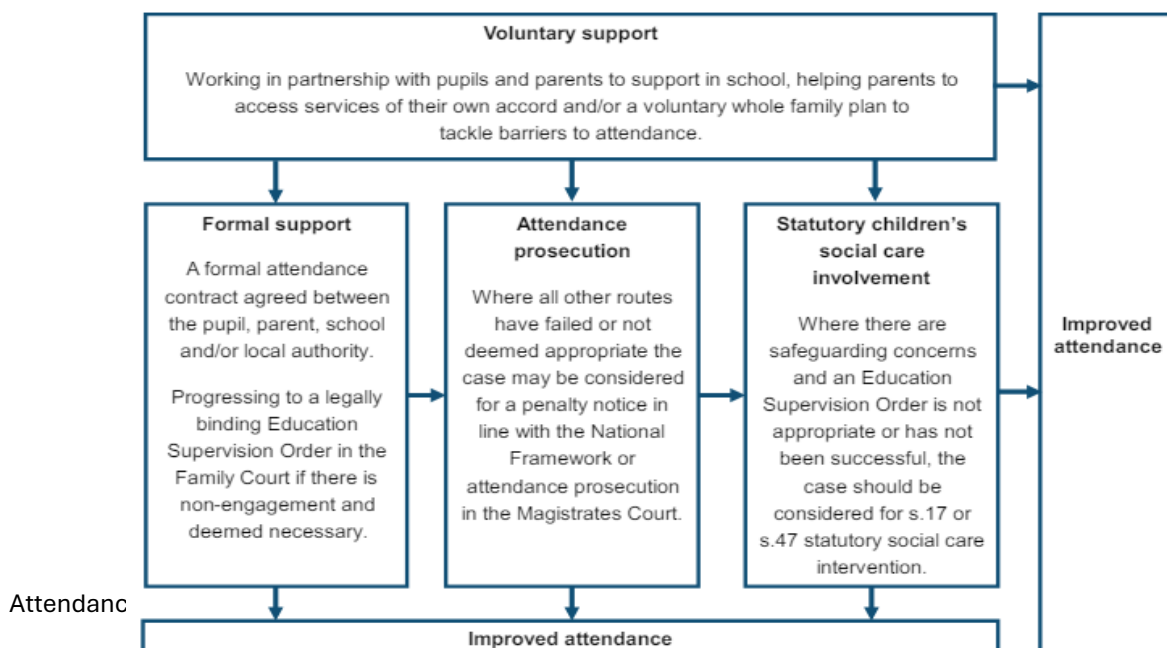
Voluntary support

Working in partnership with pupils and parents to support in school, helping parents to access services of their own accord and/or a voluntary whole family plan to tackle barriers to attendance.

Formal support

A formal attendance contract agreed between the pupil, parent, school and/or local authority.

Progressing to a legally binding Education Supervision Order in the Family Court if there is non-engagement and deemed necessary.

Attendance prosecution

Where all other routes have failed or not deemed appropriate the case may be considered for a penalty notice in line with the National Framework or attendance prosecution in the Magistrates Court.

Statutory children's social care involvement

Where there are safeguarding concerns and an Education Supervision Order is not appropriate or has not been successful, the case should be considered for s.17 or s.47 statutory social care intervention.

Improved attendance

Attendanc

Improved attendance